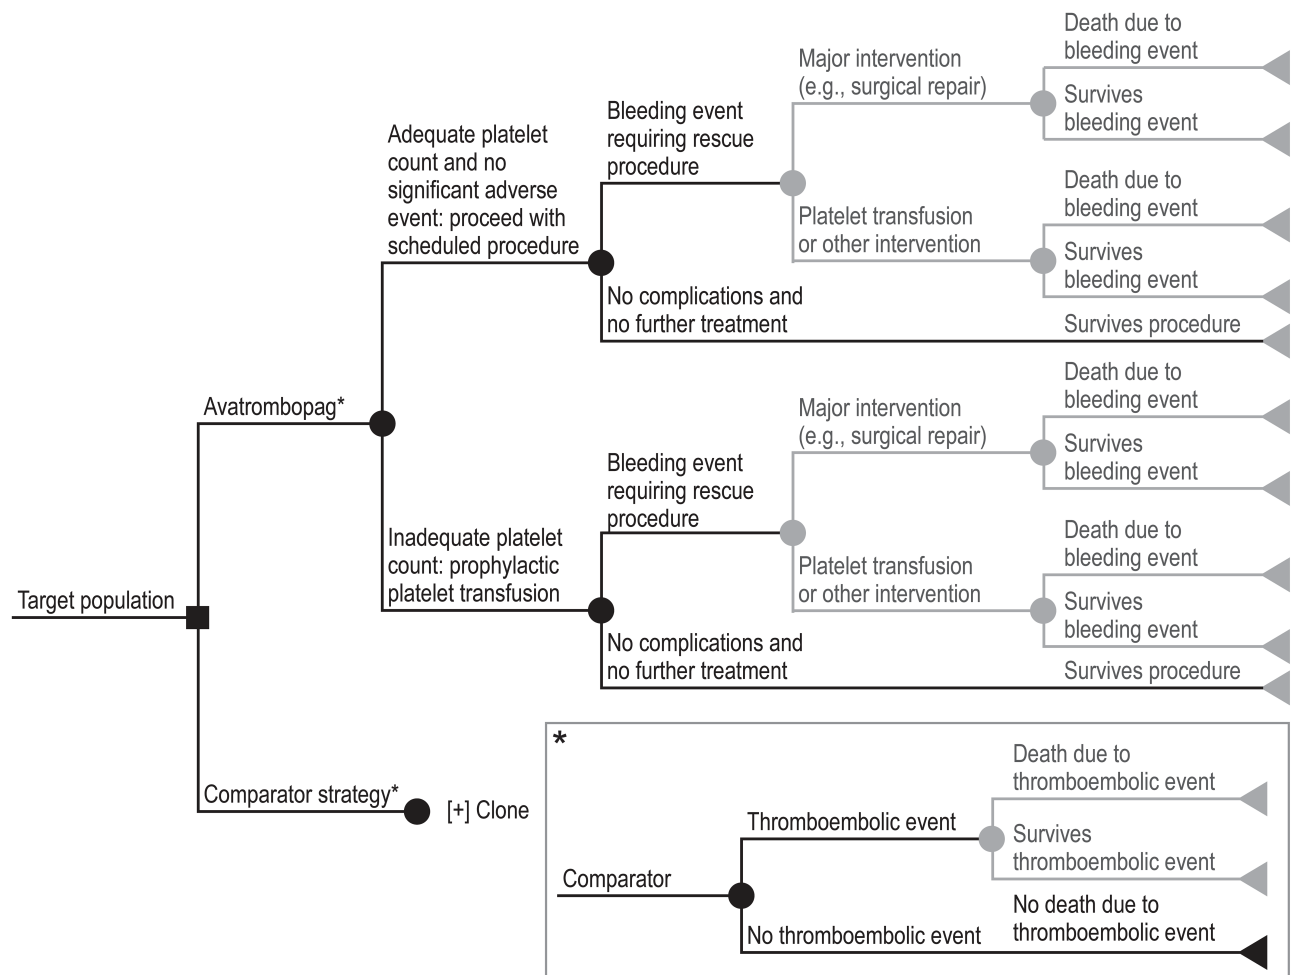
Target population

Avatrombopag*

Adequate platelet count and no significant adverse event: proceed with scheduled procedure

Bleeding event requiring rescue procedure

Major intervention (e.g., surgical repair)

Death due to bleeding event

Survives bleeding event

Platelet transfusion or other intervention

Death due to bleeding event

Survives bleeding event

No complications and no further treatment

Survives procedure

Inadequate platelet count: prophylactic platelet transfusion

Bleeding event requiring rescue procedure

Major intervention (e.g., surgical repair)

Death due to bleeding event

Survives bleeding event

Platelet transfusion or other intervention

Death due to bleeding event

Survives bleeding event

No complications and no further treatment

Survives procedure

Comparator strategy*

[+] Clone

*

Comparator

Thromboembolic event

Death due to thromboembolic event

Survives thromboembolic event

No thromboembolic event

No death due to thromboembolic event